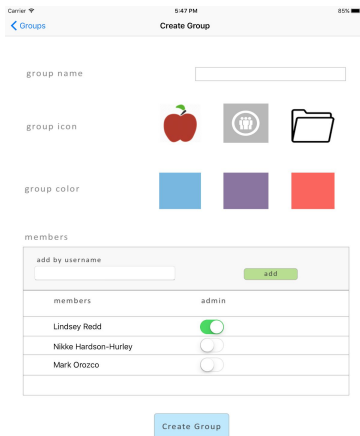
Carrier
5:47 PM
85%

Groups
Create Group

group name

group icon

group color

members

add by username

add

| members | admin |
|---|---|
| Lindsey Redd | |
| Nikke Hardson-Hurley | |
| Mark Orozco | |

Create Group